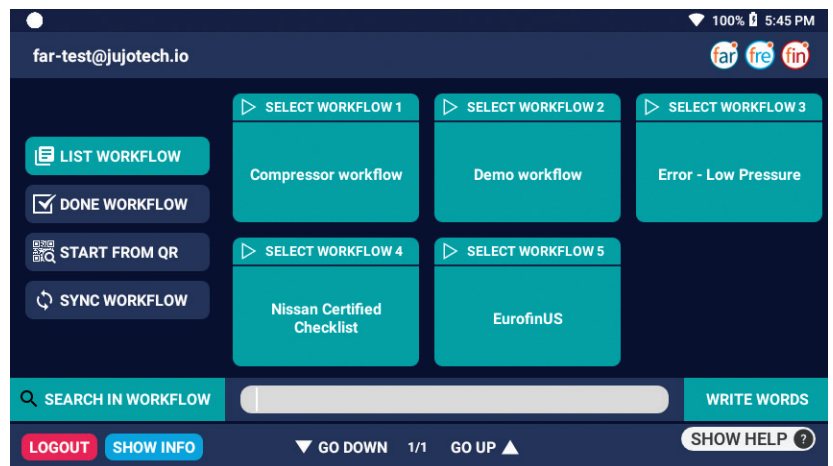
100% 5:45 PM

far-test@jujotech.io

far fre fin

LIST WORKFLOW

DONE WORKFLOW

START FROM QR

SYNC WORKFLOW

SELECT WORKFLOW 1

Compressor workflow

SELECT WORKFLOW 2

Demo workflow

SELECT WORKFLOW 3

Error - Low Pressure

SELECT WORKFLOW 4

Nissan Certified Checklist

SELECT WORKFLOW 5

EurofinUS

SEARCH IN WORKFLOW

WRITE WORDS

LOGOUT

SHOW INFO

GO DOWN 1/1 GO UP

SHOW HELP ?